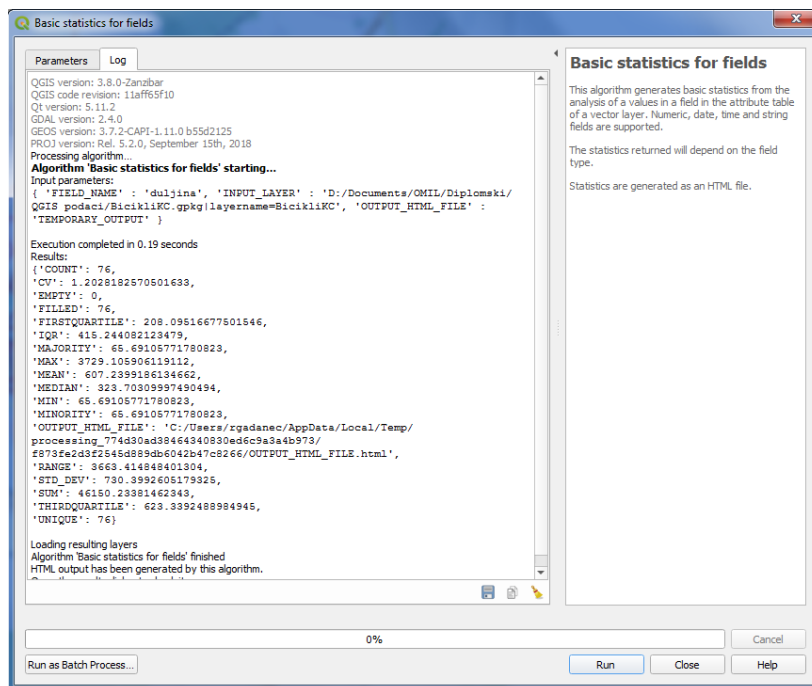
Basic statistics for fields

Parameters Log

QGIS version: 3.8.0-Zanzibar
QGIS code revision: 11aff65f10
Qt version: 5.11.2
GDAL version: 2.4.0
GEOS version: 3.7.2-CAPI-1.11.0 b55d2125
PROJ version: Rel. 5.2.0, September 15th, 2018
Processing algorithm...
Algorithm 'Basic statistics for fields' starting...
Input parameters:
{ 'FIELD_NAME' : 'duljina', 'INPUT_LAYER' : 'D:/Documents/OMIL/Diplomski/QGIS podaci/BicikliKC.gpkg|layername=BicikliKC', 'OUTPUT_HTML_FILE' : 'TEMPORARY_OUTPUT' }

Execution completed in 0.19 seconds
Results:
{'COUNT': 76,
'CV': 1.2028182570501633,
'EMPTY': 0,
'FILLED': 76,
'FIRSTQUARTILE': 208.09516677501546,
'IQR': 415.244082123479,
'MAJORITY': 65.69105771780823,
'MAX': 3729.105906119112,
'MEAN': 607.2399186134662,
'MEDIAN': 323.70309997490494,
'MIN': 65.69105771780823,
'MINORITY': 65.69105771780823,
'OUTPUT_HTML_FILE': 'C:/Users/rgadanec/AppData/Local/Temp/processing_774d30ad38464340830ed6c9a3a4b973/f873fe2d3f2545d889db6042b47c8266/OUTPUT_HTML_FILE.html',
'RANGE': 3663.414848401304,
'STD_DEV': 730.3992605179325,
'SUM': 46150.23381462343,
'THIRDQUARTILE': 623.3392488984945,
'UNIQUE': 76}

Loading resulting layers
Algorithm 'Basic statistics for fields' finished
HTML output has been generated by this algorithm.

Basic statistics for fields

This algorithm generates basic statistics from the analysis of a values in a field in the attribute table of a vector layer. Numeric, date, time and string fields are supported.

The statistics returned will depend on the field type.

Statistics are generated as an HTML file.

0%

Cancel

Run as Batch Process...

Run Close Help